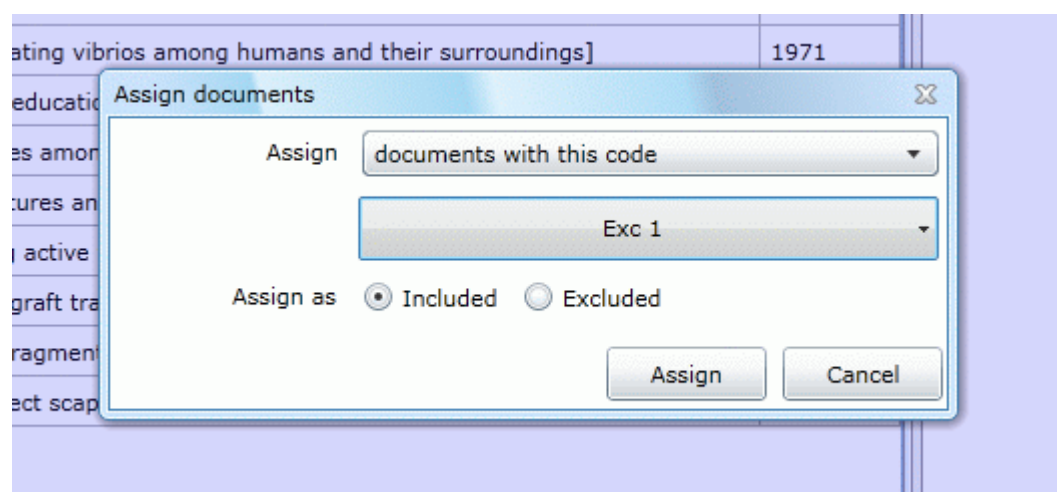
ating vibrios among humans and their surroundings] | 1971

educatio
es amon
:ures an
active
graft tra
ragment
ect scap

Assign documents

Assign documents with this code

Exc 1

Assign as Included Excluded

Assign Cancel